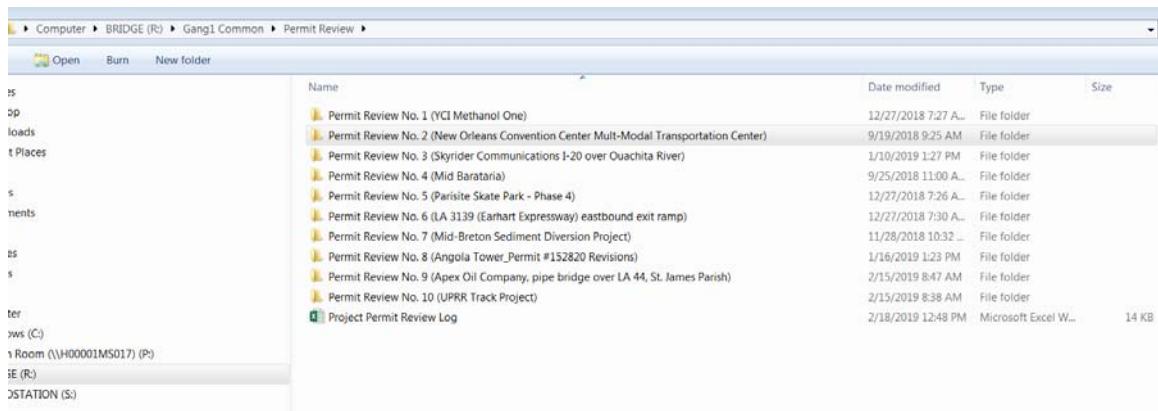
▸ Computer ▸ BRIDGE (R:) ▸ Gang1 Common ▸ Permit Review ▸

Open Burn New folder

es
op
loads
t Places
s
ments
es
s
ter
ows (C:)
n Room (\\H00001MS017) (P:)
SE (R:)
OSTATION (S:)

| Name | Date modified | Type | Size |
|---|---|---|---|
| Permit Review No. 1 (YCI Methanol One) | 12/27/2018 7:27 A... | File folder | |
| Permit Review No. 2 (New Orleans Convention Center Mult-Modal Transportation Center) | 9/19/2018 9:25 AM | File folder | |
| Permit Review No. 3 (Skyrider Communications I-20 over Ouachita River) | 1/10/2019 1:27 PM | File folder | |
| Permit Review No. 4 (Mid Barataria) | 9/25/2018 11:00 A... | File folder | |
| Permit Review No. 5 (Parisite Skate Park - Phase 4) | 12/27/2018 7:26 A... | File folder | |
| Permit Review No. 6 (LA 3139 (Earhart Expressway) eastbound exit ramp) | 12/27/2018 7:30 A... | File folder | |
| Permit Review No. 7 (Mid-Breton Sediment Diversion Project) | 11/28/2018 10:32 ... | File folder | |
| Permit Review No. 8 (Angola Tower_Permit #152820 Revisions) | 1/16/2019 1:23 PM | File folder | |
| Permit Review No. 9 (Apex Oil Company, pipe bridge over LA 44, St. James Parish) | 2/15/2019 8:47 AM | File folder | |
| Permit Review No. 10 (UPRR Track Project) | 2/15/2019 8:38 AM | File folder | |
| Project Permit Review Log | 2/18/2019 12:48 PM | Microsoft Excel W... | 14 KB |